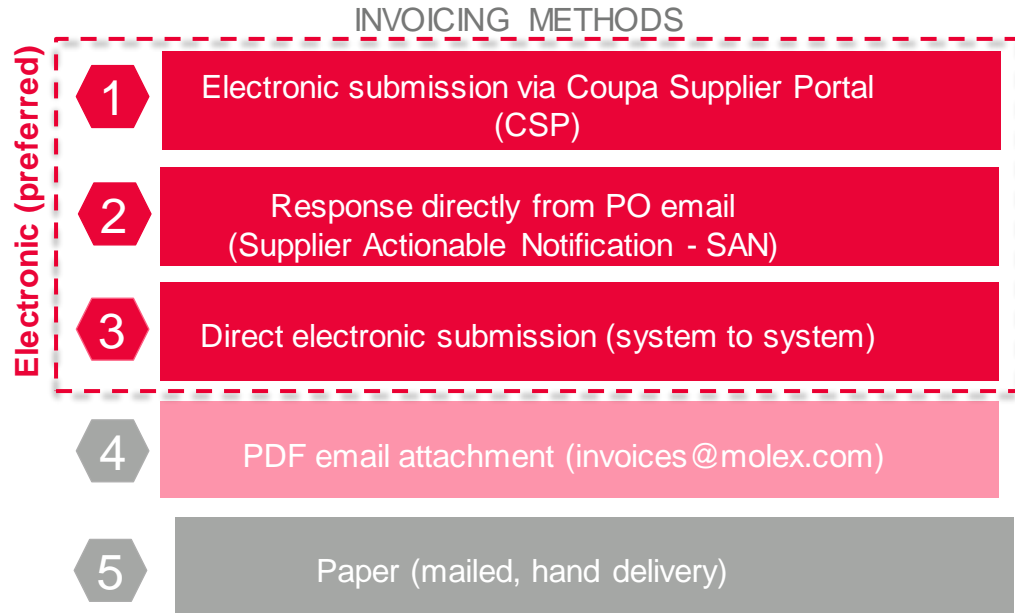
INVOICING METHODS

Electronic (preferred)

1 Electronic submission via Coupa Supplier Portal (CSP)

2 Response directly from PO email (Supplier Actionable Notification - SAN)

3 Direct electronic submission (system to system)

4 PDF email attachment (invoices@molex.com)

5 Paper (mailed, hand delivery)